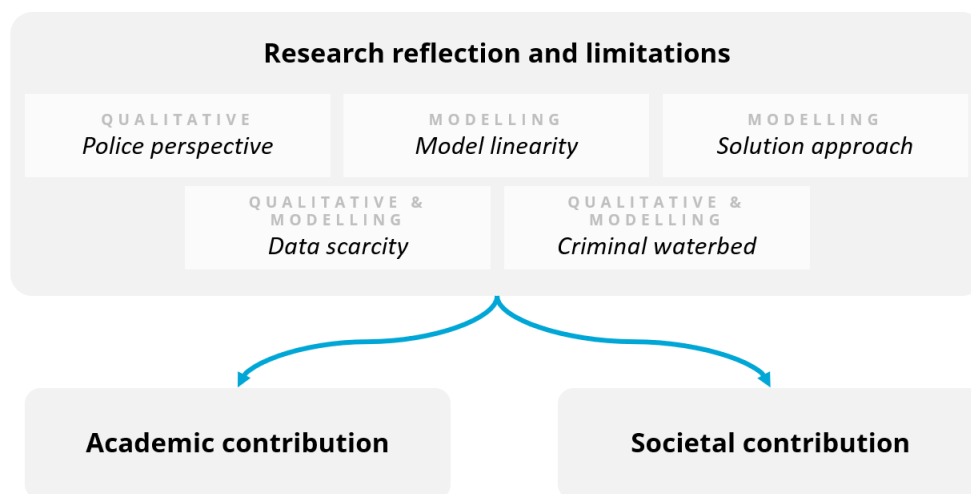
Research reflection and limitations

QUALITATIVE
*Police perspective*

MODELLING
*Model linearity*

MODELLING
*Solution approach*

QUALITATIVE & MODELLING
*Data scarcity*

QUALITATIVE & MODELLING
*Criminal waterbed*

Academic contribution

Societal contribution